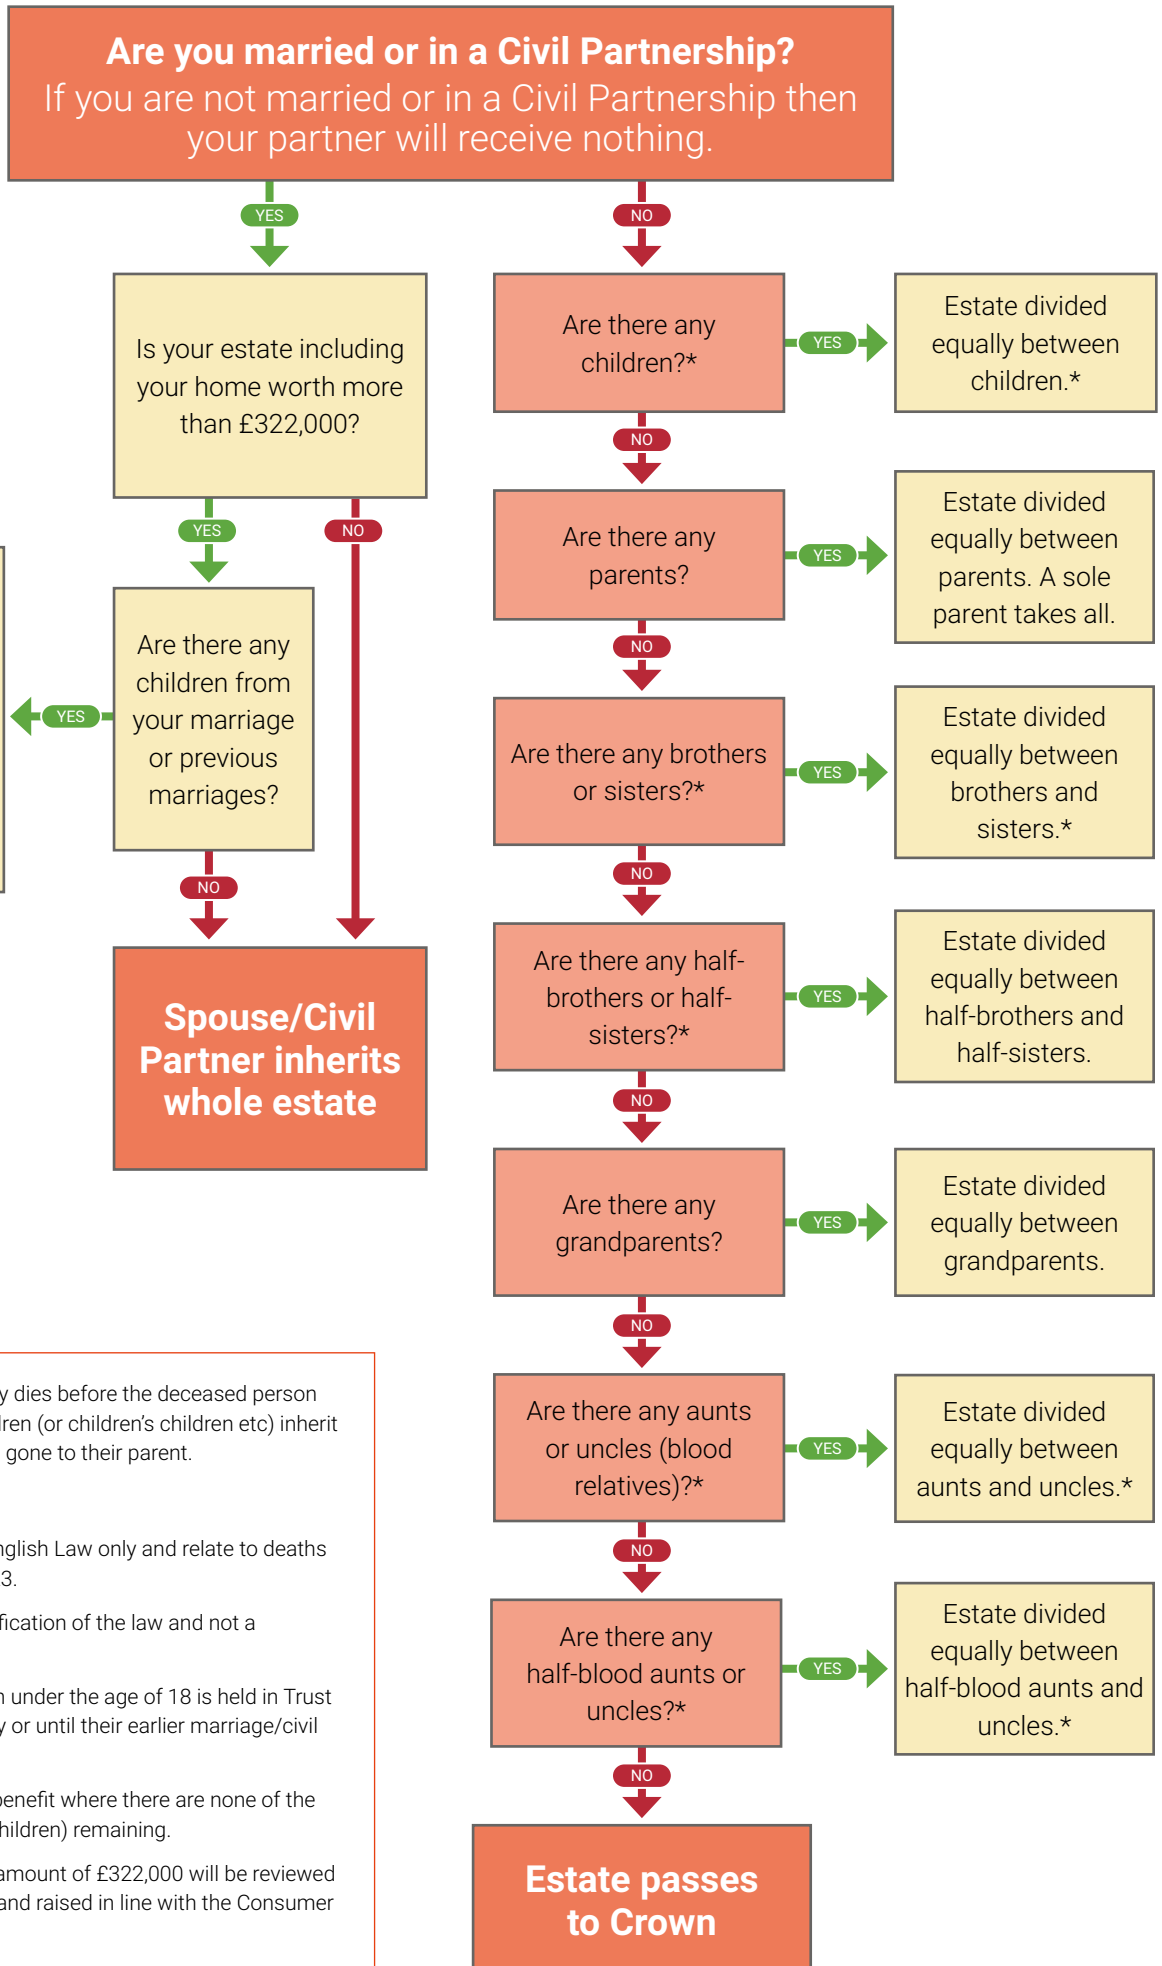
**Are you married or in a Civil Partnership?**
If you are not married or in a Civil Partnership then your partner will receive nothing.

YES

NO

Is your estate including your home worth more than £322,000?

YES

NO

Are there any children from your marriage or previous marriages?

YES

NO

**Spouse/Civil Partner inherits whole estate**

Are there any children?*

YES

Estate divided equally between children.*

NO

Are there any parents?

YES

Estate divided equally between parents. A sole parent takes all.

NO

Are there any brothers or sisters?*

YES

Estate divided equally between brothers and sisters.*

NO

Are there any half-brothers or half-sisters?*

YES

Estate divided equally between half-brothers and half-sisters.

NO

Are there any grandparents?

YES

Estate divided equally between grandparents.

NO

Are there any aunts or uncles (blood relatives)?*

YES

Estate divided equally between aunts and uncles.*

NO

Are there any half-blood aunts or uncles?*

YES

Estate divided equally between half-blood aunts and uncles.*

NO

**Estate passes to Crown**

y dies before the deceased person lren (or children's children etc) inherit gone to their parent.

nglish Law only and relate to deaths 3.

fication of the law and not a

n under the age of 18 is held in Trust y or until their earlier marriage/civil

benefit where there are none of the hildren) remaining.

amount of £322,000 will be reviewed and raised in line with the Consumer